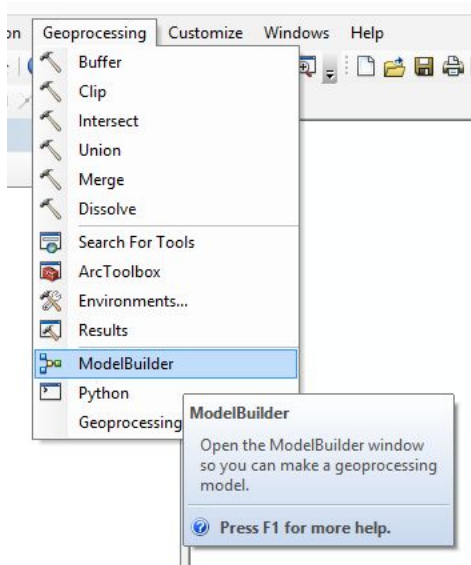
on Geoprocessing Customize Windows Help

Buffer
Clip
Intersect
Union
Merge
Dissolve
Search For Tools
ArcToolbox
Environments...
Results
ModelBuilder
Python
Geoprocessing

ModelBuilder

Open the ModelBuilder window so you can make a geoprocessing model.

Press F1 for more help.